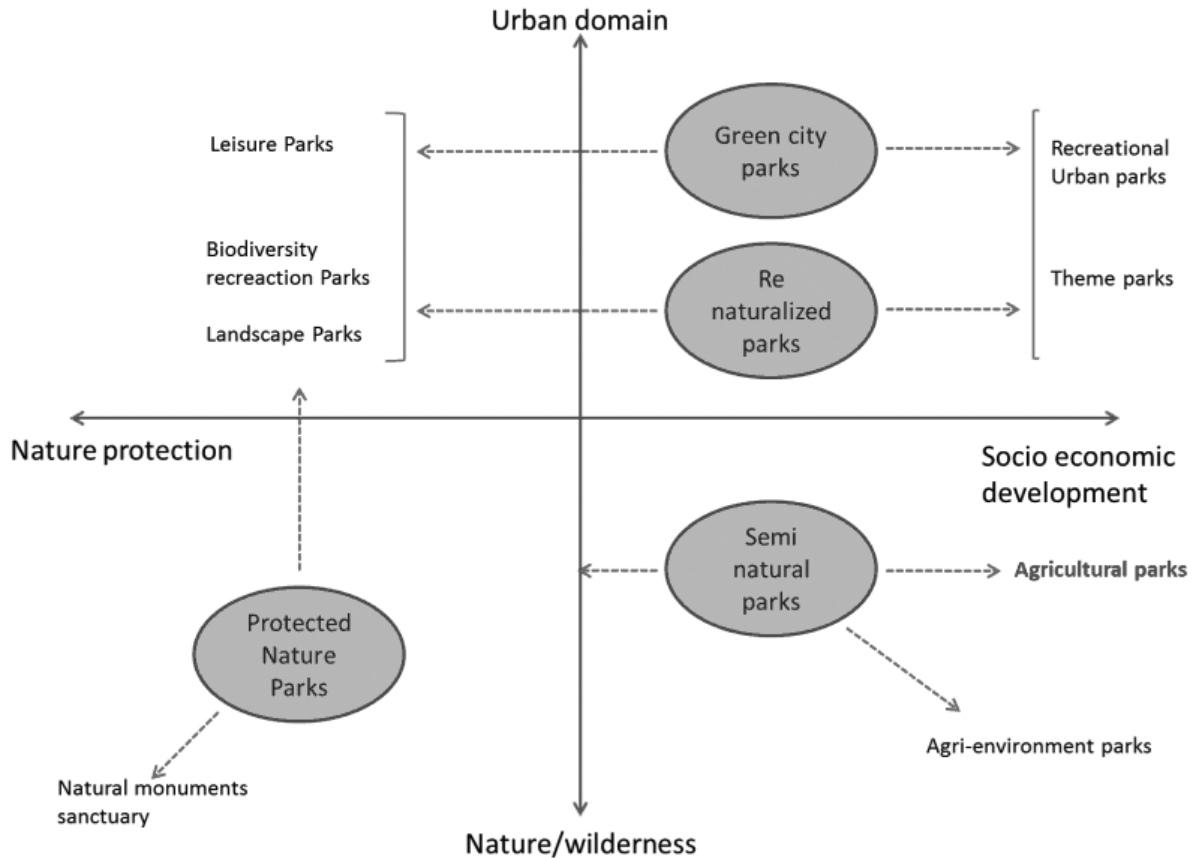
Urban domain

Leisure Parks

Biodiversity recreaction Parks

Landscape Parks

Green city parks

Re naturalized parks

Recreational Urban parks

Theme parks

Nature protection

Socio economic development

Semi natural parks

Agricultural parks

Protected Nature Parks

Agri-environment parks

Natural monuments sanctuary

Nature/wilderness